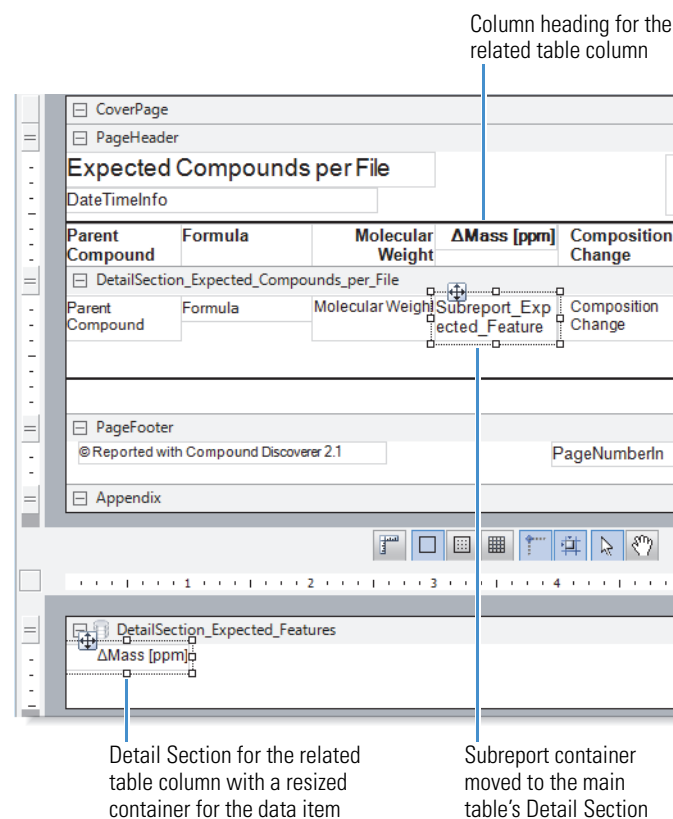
Column heading for the related table column

CoverPage

PageHeader

Expected Compounds per File

DateTimeInfo

| Parent Compound | Formula | Molecular Weight | ΔMass [ppm] | Composition Change |
|---|---|---|---|---|

DetailSection_Expected_Compounds_per_File

| Parent Compound | Formula | Molecular Weight | Subreport_Expected_Feature | Composition Change |
|---|---|---|---|---|

PageFooter

© Reported with Compound Discoverer 2.1

PageNumberIn

Appendix

1 2 3 4

DetailSection_Expected_Features

ΔMass [ppm]

Detail Section for the related table column with a resized container for the data item

Subreport container moved to the main table's Detail Section